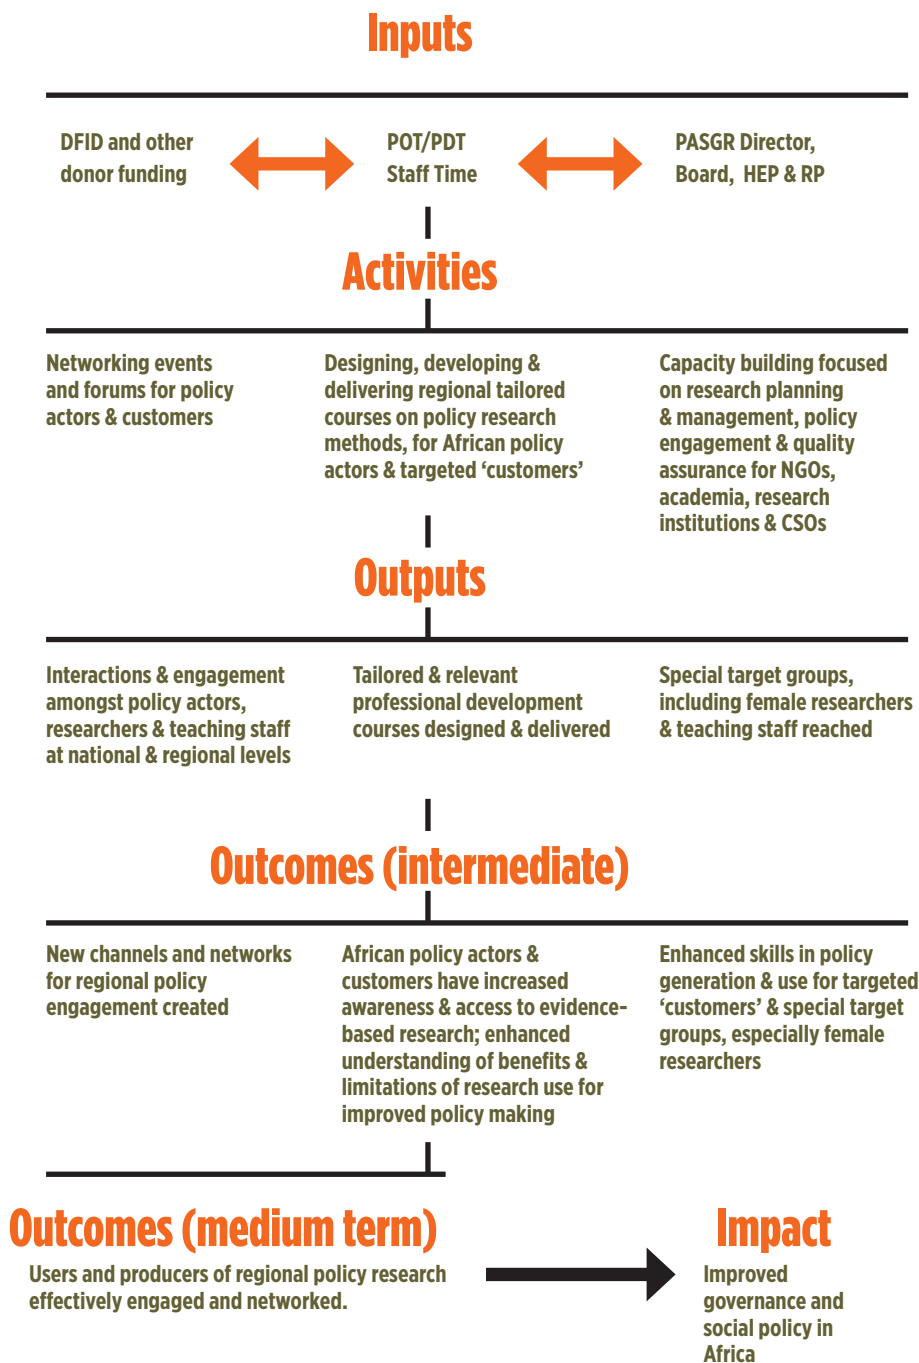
Inputs

DFID and other donor funding

POT/PDT Staff Time

PASGR Director, Board, HEP & RP

Activities

Networking events and forums for policy actors & customers

Designing, developing & delivering regional tailored courses on policy research methods, for African policy actors & targeted 'customers'

Capacity building focused on research planning & management, policy engagement & quality assurance for NGOs, academia, research institutions & CSOs

Outputs

Interactions & engagement amongst policy actors, researchers & teaching staff at national & regional levels

Tailored & relevant professional development courses designed & delivered

Special target groups, including female researchers & teaching staff reached

Outcomes (intermediate)

New channels and networks for regional policy engagement created

African policy actors & customers have increased awareness & access to evidence-based research; enhanced understanding of benefits & limitations of research use for improved policy making

Enhanced skills in policy generation & use for targeted 'customers' & special target groups, especially female researchers

Outcomes (medium term)

Users and producers of regional policy research effectively engaged and networked.

Impact

Improved governance and social policy in Africa